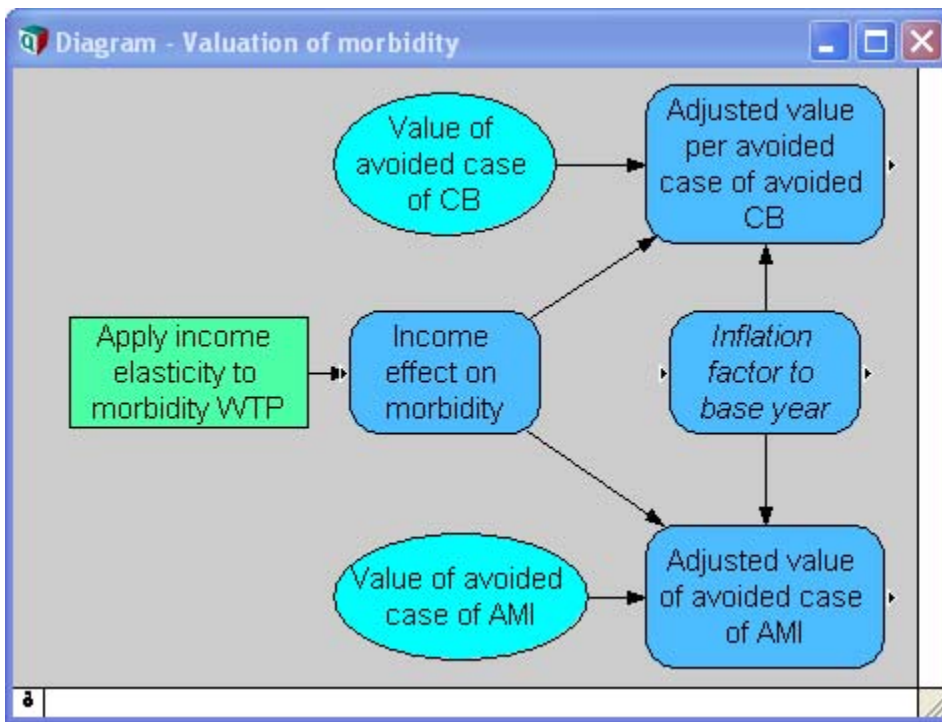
Diagram - Valuation of morbidity

Value of avoided case of CB

Adjusted value per avoided case of avoided CB

Apply income elasticity to morbidity WTP

Income effect on morbidity

Inflation factor to base year

Value of avoided case of AMI

Adjusted value of avoided case of AMI